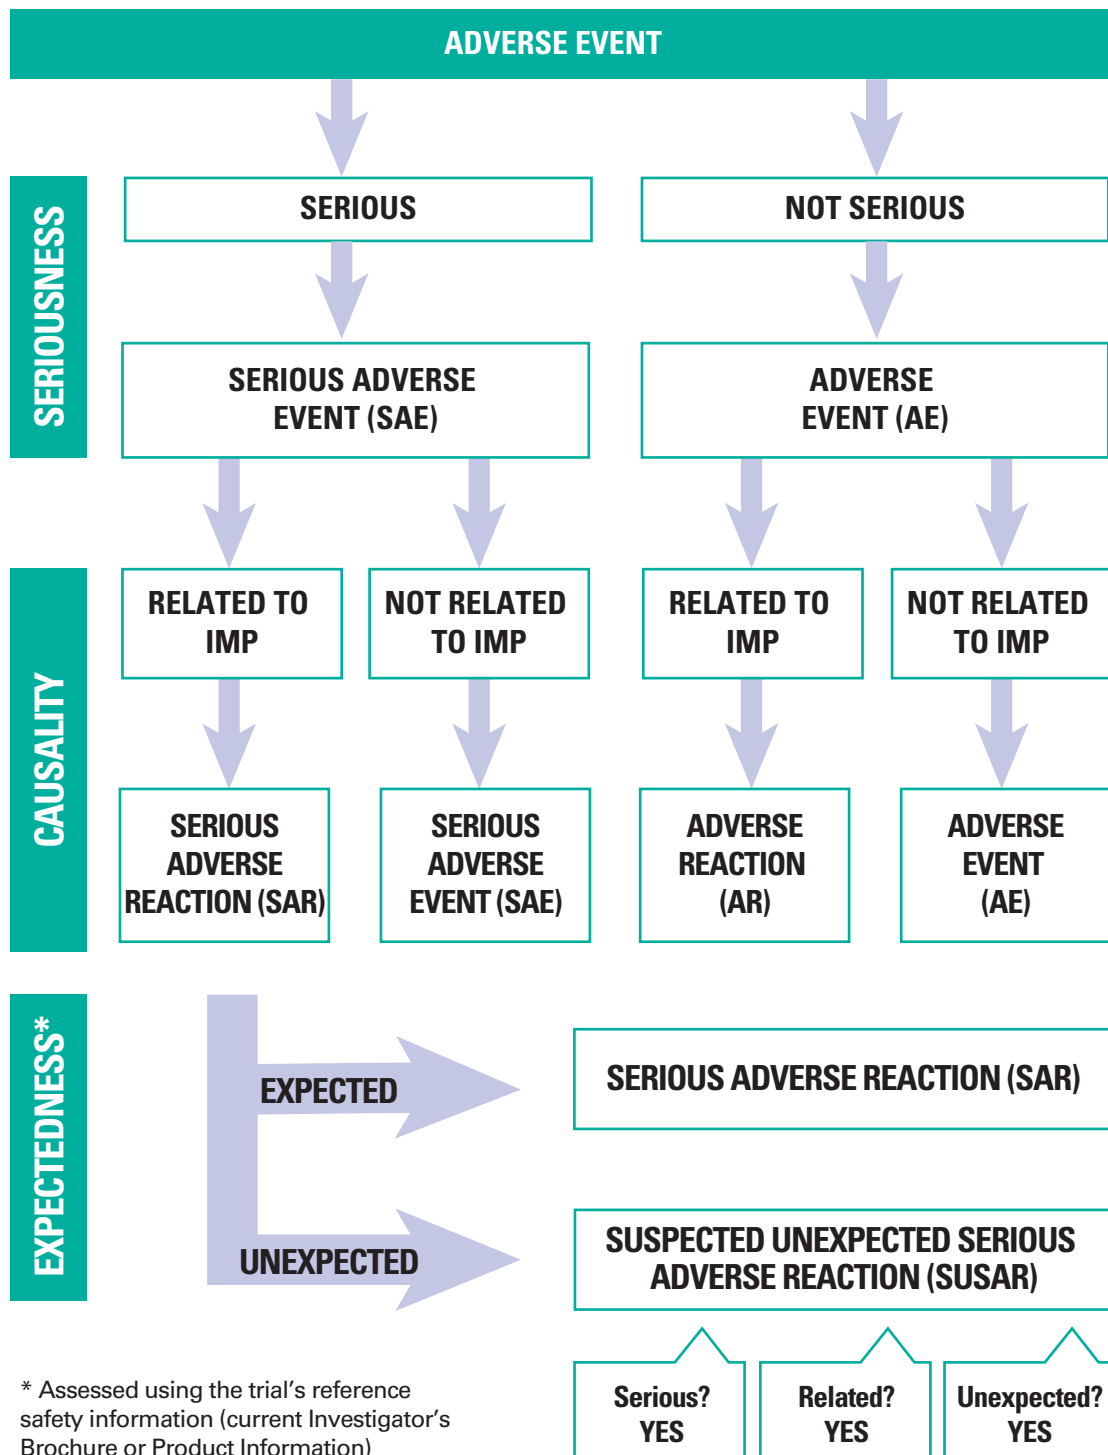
ADVERSE EVENT

SERIOUSNESS

SERIOUS

NOT SERIOUS

SERIOUS ADVERSE EVENT (SAE)

ADVERSE EVENT (AE)

CAUSALITY

RELATED TO IMP

NOT RELATED TO IMP

RELATED TO IMP

NOT RELATED TO IMP

SERIOUS ADVERSE REACTION (SAR)

SERIOUS ADVERSE EVENT (SAE)

ADVERSE REACTION (AR)

ADVERSE EVENT (AE)

EXPECTEDNESS*

EXPECTED

SERIOUS ADVERSE REACTION (SAR)

UNEXPECTED

SUSPECTED UNEXPECTED SERIOUS ADVERSE REACTION (SUSAR)

Serious? YES

Related? YES

Unexpected? YES

* Assessed using the trial's reference safety information (current Investigator's Brochure or Product Information)